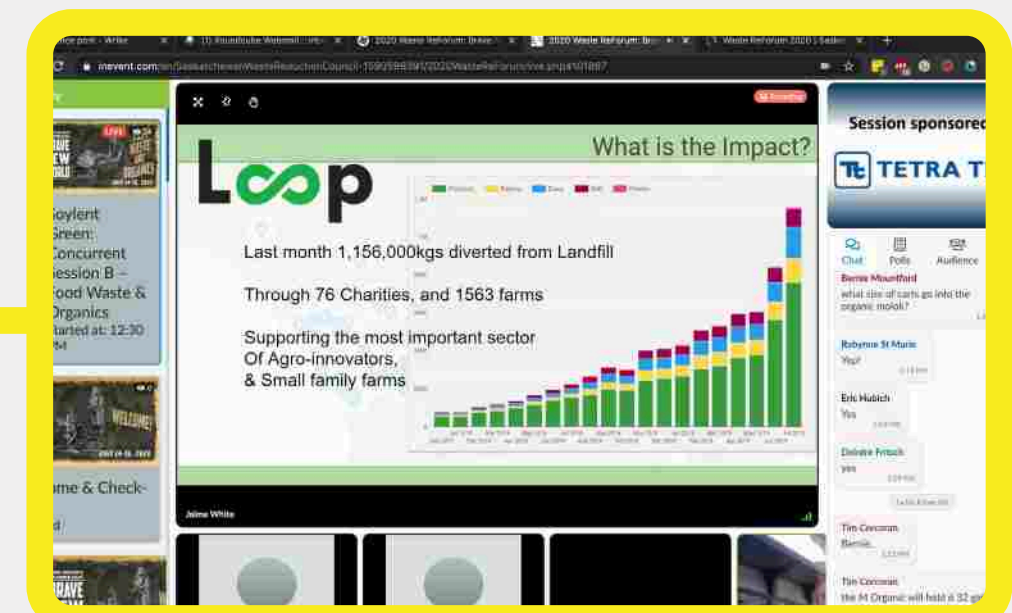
ice port - Write
(1) Roundcube Webmail
2020 Waste Reforum: Brave
2020 Waste ReForum: Bra
1. Waste Reforum 2020 | Saskat
inevent.com/en/SaskatchewanWasteReductionCouncil-1592598391/2020WasteReForum/live.php#10/1867

Soylent Green: Concurrent Session B – Food Waste & Organics
Started at: 12:30 PM

WELCOME!

ome & Check-
d

Loop
What is the Impact?
Last month 1,156,000kgs diverted from Landfill
Through 76 Charities, and 1563 farms
Supporting the most important sector Of Agro-innovators, & Small family farms

Jaime White

Session sponsored
TETRA T

Chat
Polls
Audience

Bernie Mountford
what size of carts go into the organic molok?

Robynne St Marie
Yes!

Eric Hubich
Yes

Deirdre Fritsch
yes

Tim Corcoran
Bernie

Tim Corcoran
the M Organic will hold 6 32 g